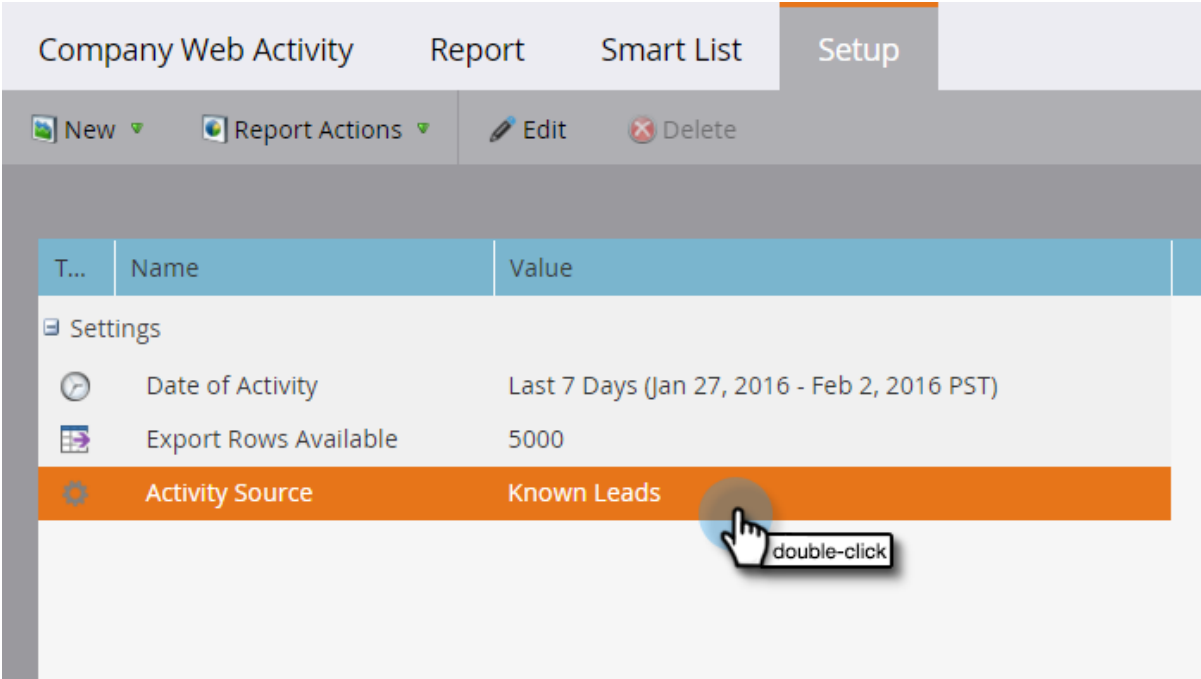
Company Web Activity Report Smart List Setup

New Report Actions Edit Delete

| T... | Name | Value |
|---|---|---|
| Settings | | |
| | Date of Activity | Last 7 Days (Jan 27, 2016 - Feb 2, 2016 PST) |
| | Export Rows Available | 5000 |
| | Activity Source | Known Leads |

double-click